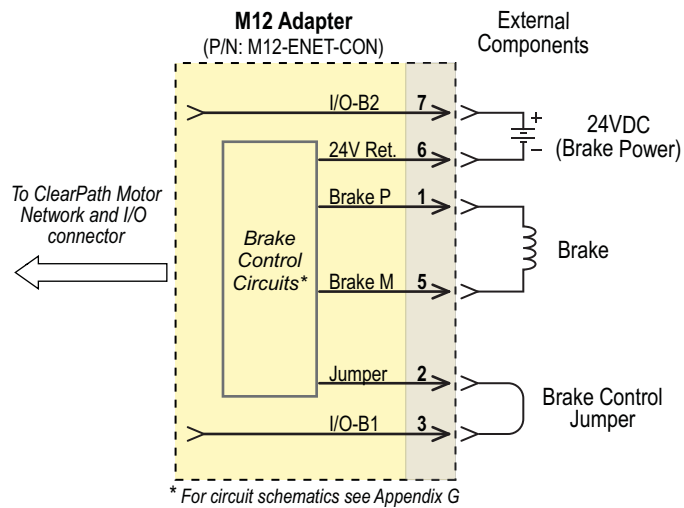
M12 Adapter
(P/N: M12-ENET-CON)

External Components

To ClearPath Motor Network and I/O connector

Brake Control Circuits*

I/O-B2 7
24V Ret. 6
Brake P 1
Brake M 5
Jumper 2
I/O-B1 3

+
–
24VDC
(Brake Power)

Brake

Brake Control Jumper

* For circuit schematics see Appendix G